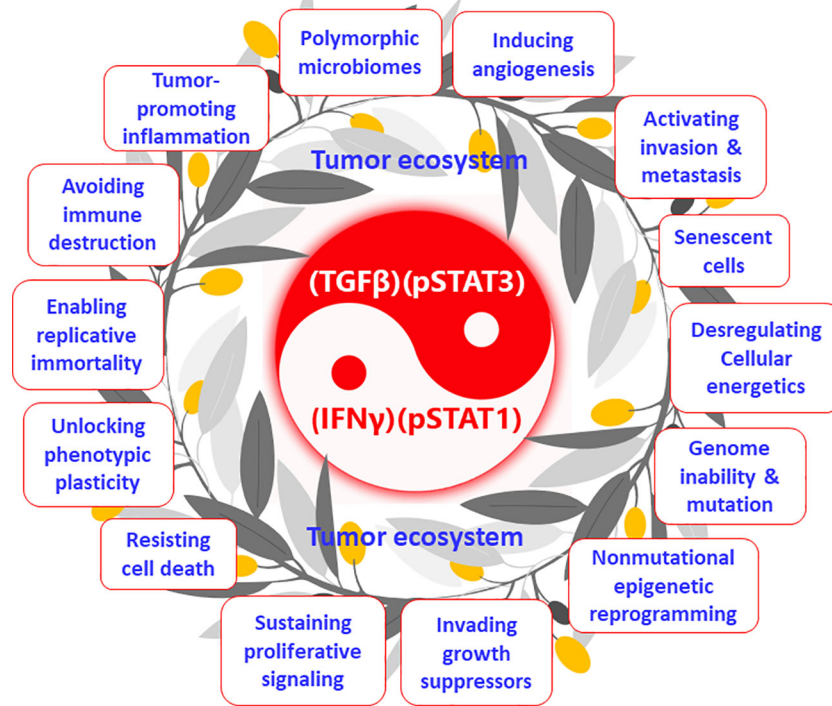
Polymorphic microbiomes

Inducing angiogenesis

Tumor-promoting inflammation

Activating invasion & metastasis

Avoiding immune destruction

Senescent cells

Enabling replicative immortality

Desregulating Cellular energetics

Unlocking phenotypic plasticity

Genome inability & mutation

Resisting cell death

Nonmutational epigenetic reprogramming

Sustaining proliferative signaling

Invading growth suppressors

Tumor ecosystem

(TGFβ)(pSTAT3)

(IFNγ)(pSTAT1)

Tumor ecosystem